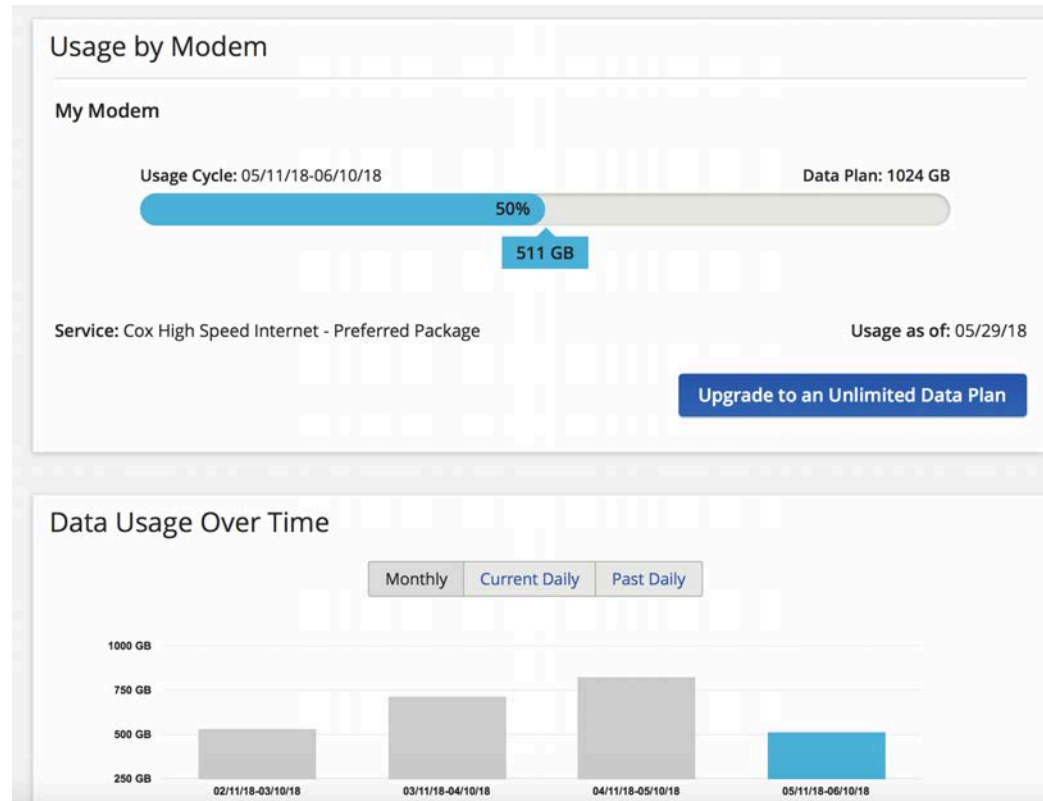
Usage by Modem

My Modem

Usage Cycle: 05/11/18-06/10/18

Data Plan: 1024 GB

50%

511 GB

Service: Cox High Speed Internet - Preferred Package

Usage as of: 05/29/18

Upgrade to an Unlimited Data Plan

Data Usage Over Time

Monthly | Current Daily | Past Daily

1000 GB
750 GB
500 GB
250 GB

02/11/18-03/10/18
03/11/18-04/10/18
04/11/18-05/10/18
05/11/18-06/10/18